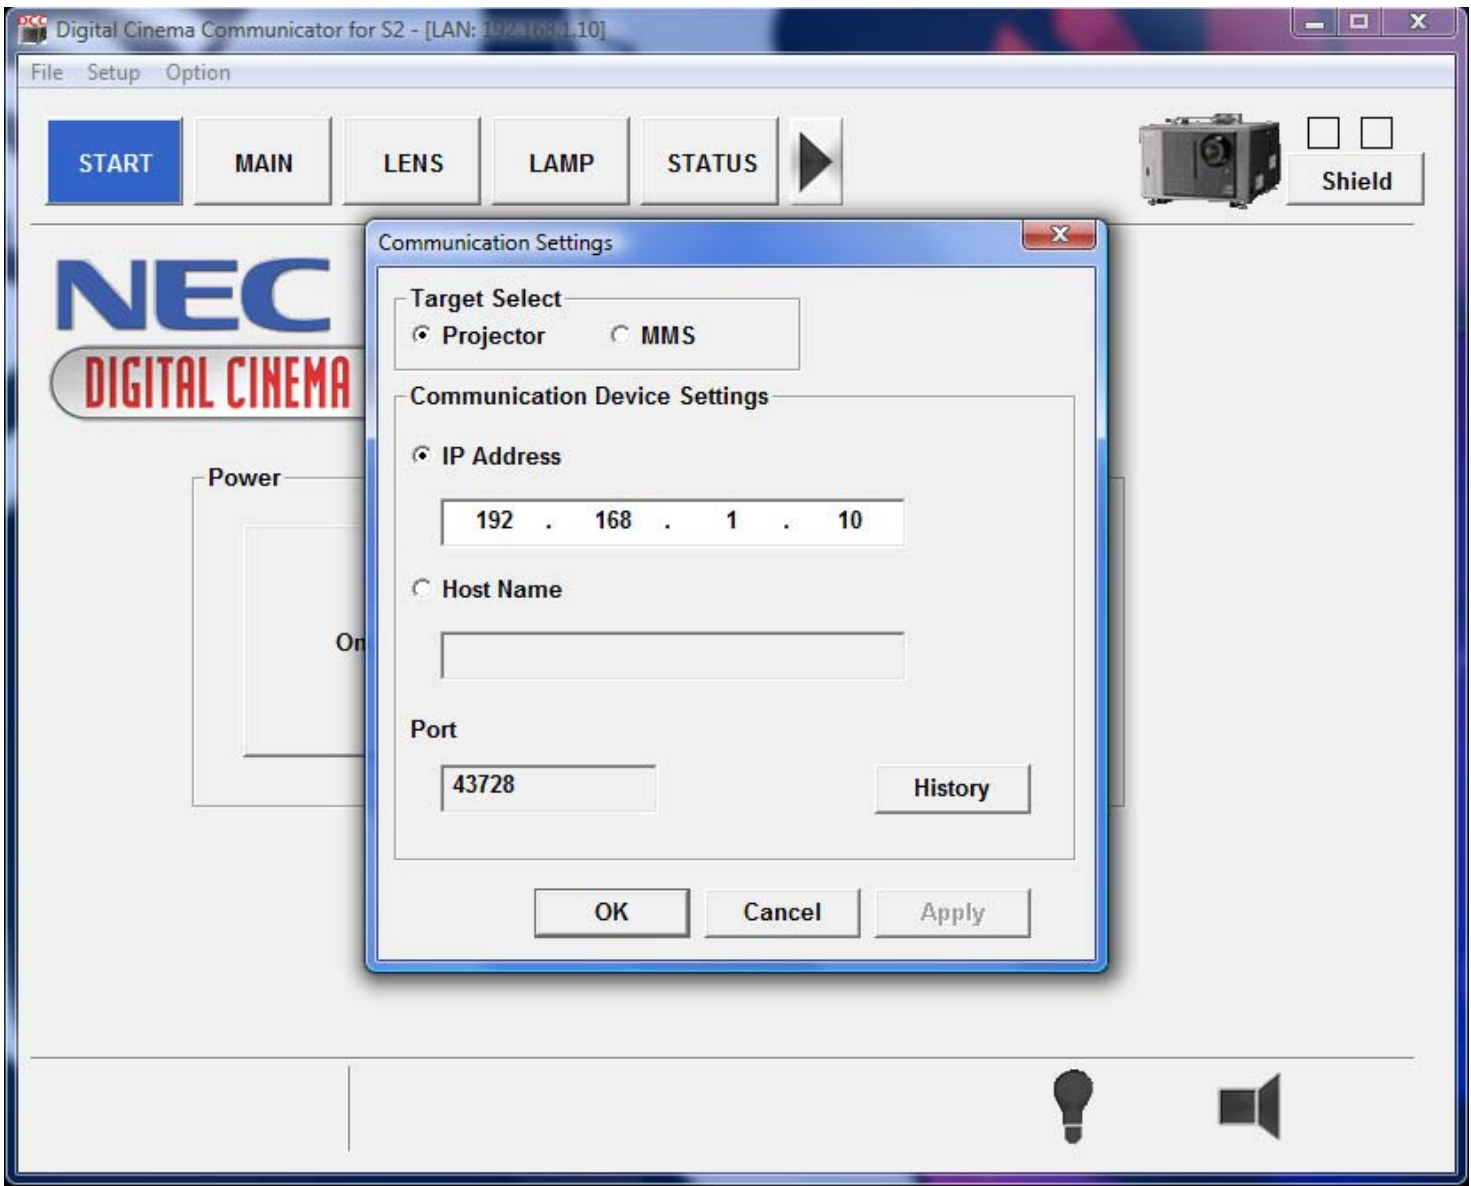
Digital Cinema Communicator for S2 - [LAN: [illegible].10]

File Setup Option

START MAIN LENS LAMP STATUS

Shield

NEC

DIGITAL CINEMA

Power

On

Communication Settings

Target Select

Projector MMS

Communication Device Settings

IP Address

192 . 168 . 1 . 10

Host Name

Port

43728

History

OK Cancel Apply